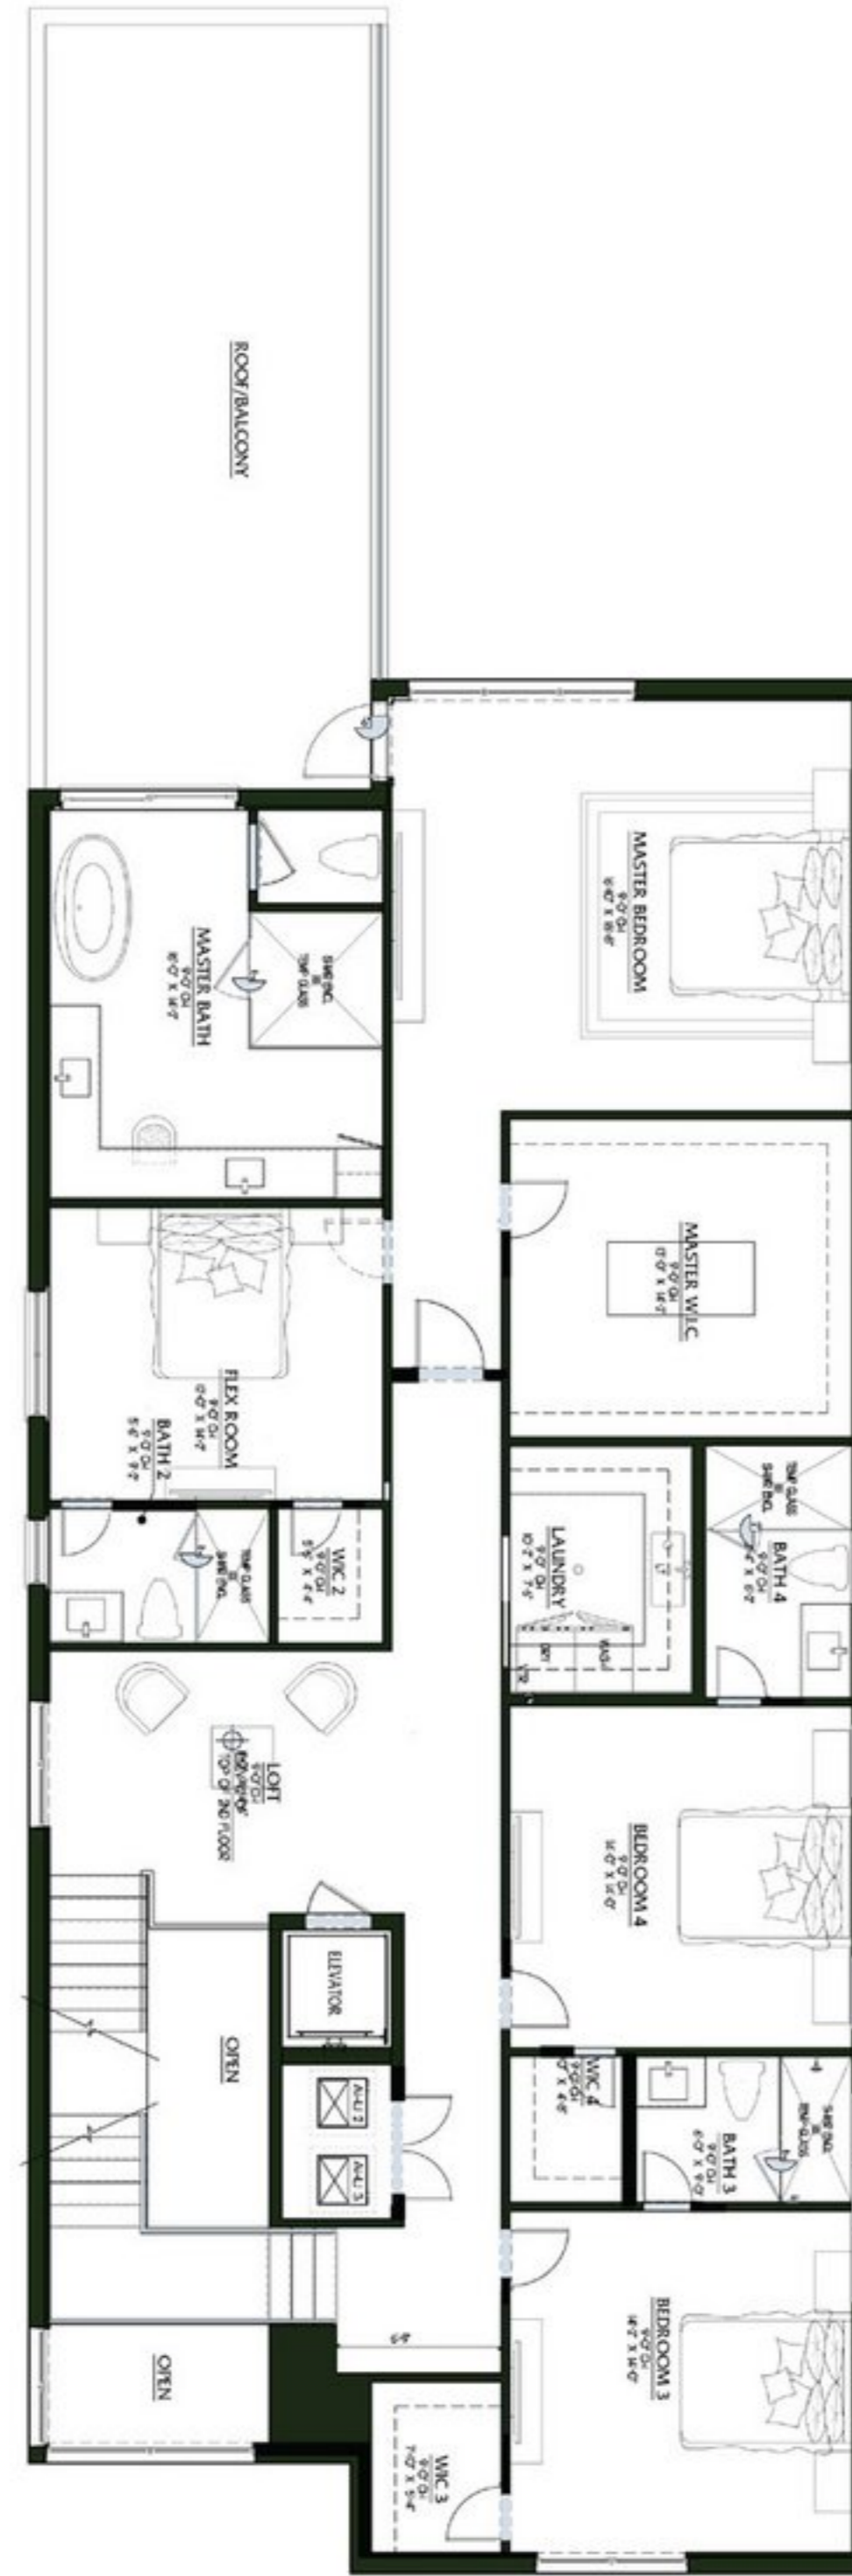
ROOF/BALCONY

MASTER BEDROOM
9'-0" CH.
16'-0" X 18'-0"

MASTER BATH
9'-0" CH.
10'-0" X 14'-0"

SHWR. ENCL. W/ TEMP. GLASS

MASTER W.I.C.
9'-0" CH.
13'-0" X 14'-0"

FLEX ROOM
9'-0" CH.
13'-0" X 14'-0"

BATH 2
9'-0" CH.
5'-6" X 9'-0"

TEMP. GLASS W/ SHWR. ENCL.

W.I.C. 2
9'-0" CH.
5'-9" X 4'-0"

LAUNDRY
9'-0" CH.
10'-2" X 7'-5"

DRY
WASH

TEMP. GLASS W/ SHWR. ENCL.

BATH 4
9'-0" CH.
7'-4" X 9'-0"

LOFT
9'-0" CH.
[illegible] "TOP OF 2ND FLOOR"

BEDROOM 4
9'-0" CH.
14'-0" X 12'-0"

ELEVATOR

OPEN

W.I.C. 4
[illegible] X 4'-0"

A/C 2
A/C 3

BATH 3
9'-0" CH.
6'-0" X 9'-0"

SHWR. ENCL. W/ TEMP. GLASS

BEDROOM 3
9'-0" CH.
14'-0" X 14'-0"

OPEN

W.I.C. 3
9'-0" CH.
7'-0" X 5'-4"